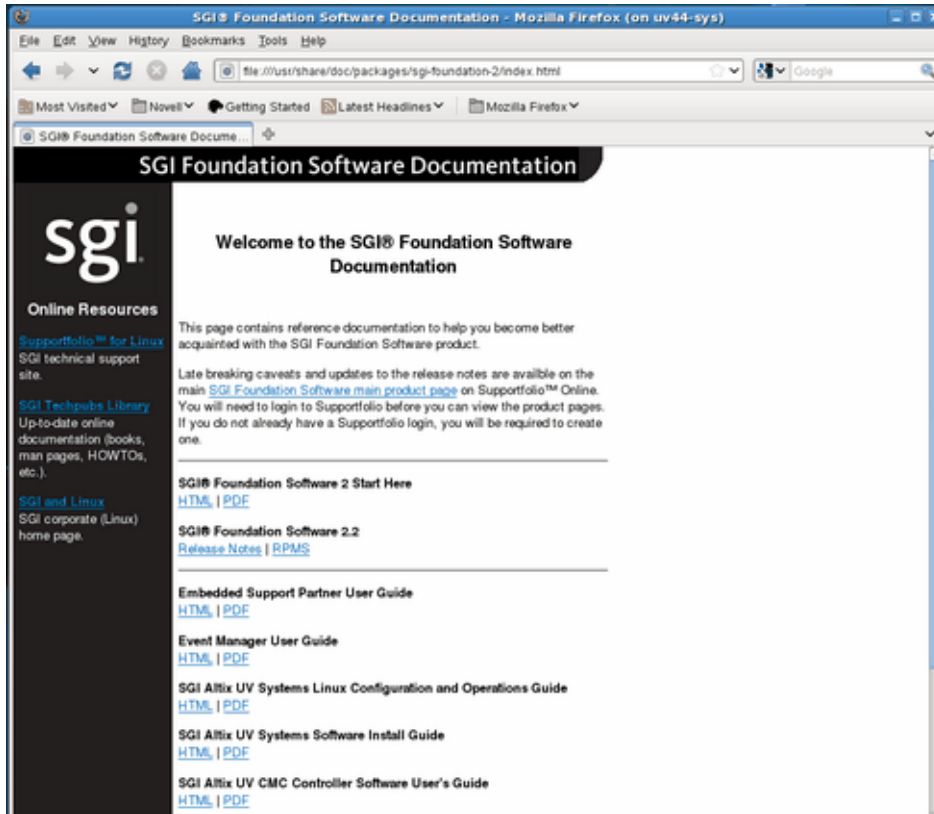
SGI® Foundation Software Documentation - Mozilla Firefox (on uv44-sys)

File Edit View History Bookmarks Tools Help

file:///usr/share/doc/packages/sgi-foundation-2/index.html

Google

Most Visited Novell Getting Started Latest Headlines Mozilla Firefox

SGI® Foundation Software Docume...

SGI Foundation Software Documentation

sgi

Online Resources

Supportfolio™ for Linux
SGI technical support site.

SGI Techpubs Library
Up-to-date online documentation (books, man pages, HOWTOs, etc.).

SGI and Linux
SGI corporate (Linux) home page.

Welcome to the SGI® Foundation Software Documentation

This page contains reference documentation to help you become better acquainted with the SGI Foundation Software product.

Late breaking caveats and updates to the release notes are availble on the main SGI Foundation Software main product page on Supportfolio™ Online. You will need to login to Supportfolio before you can view the product pages. If you do not already have a Supportfolio login, you will be required to create one.

SGI® Foundation Software 2 Start Here
HTML | PDF

SGI® Foundation Software 2.2
Release Notes | RPMS

Embedded Support Partner User Guide
HTML | PDF

Event Manager User Guide
HTML | PDF

SGI Altix UV Systems Linux Configuration and Operations Guide
HTML | PDF

SGI Altix UV Systems Software Install Guide
HTML | PDF

SGI Altix UV CMC Controller Software User's Guide
HTML | PDF